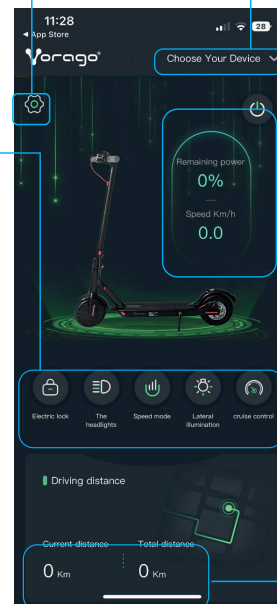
11:28
◂ App Store
28
Vorago
Choose Your Device

Remaining power
0%
Speed Km/h
0.0

Electric lock
The headlights
Speed mode
Lateral illumination
cruise control

Driving distance

Current distance
0 Km
Total distance
0 Km